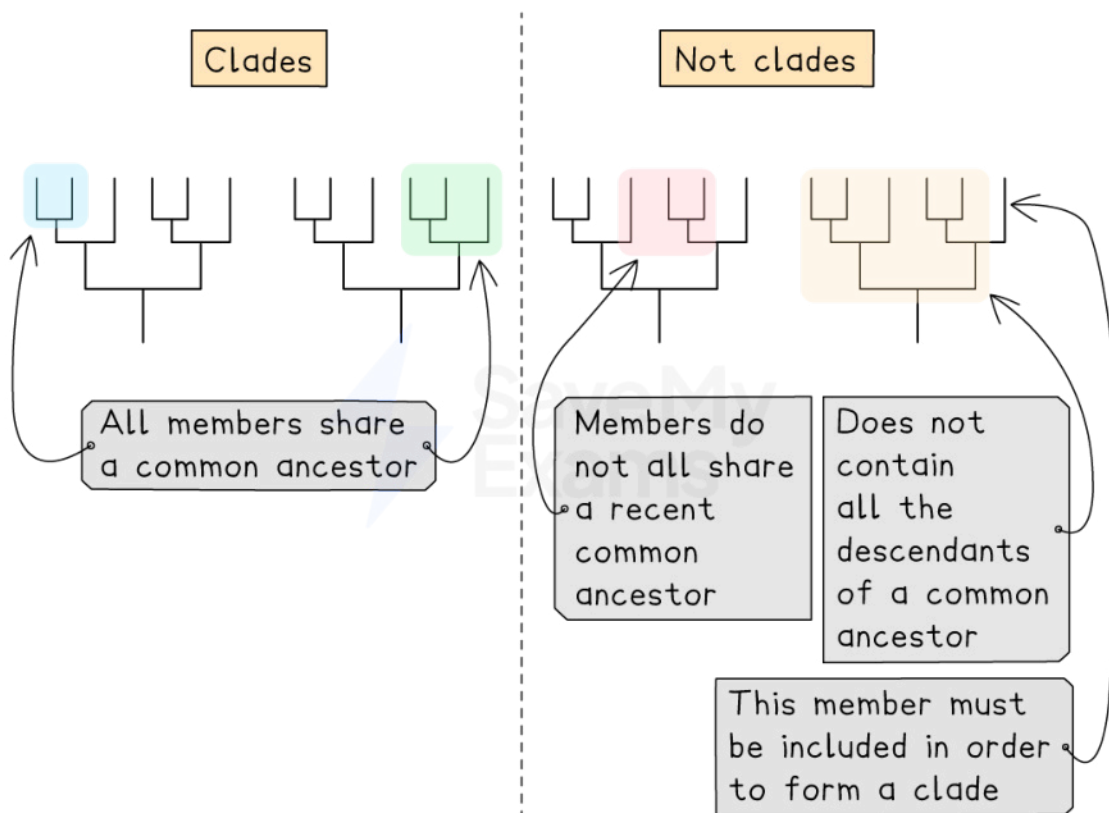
Clades

Not clades

All members share a common ancestor

Members do not all share a recent common ancestor

Does not contain all the descendants of a common ancestor

This member must be included in order to form a clade

Save My Exams